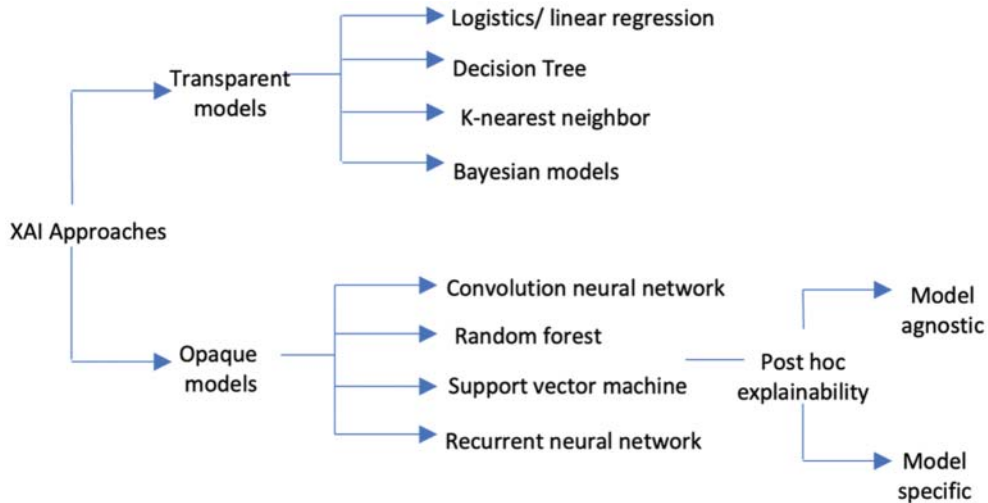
XAI Approaches

Transparent models

Logistics/ linear regression

Decision Tree

K-nearest neighbor

Bayesian models

Opaque models

Convolution neural network

Random forest

Support vector machine

Recurrent neural network

Post hoc explainability

Model agnostic

Model specific